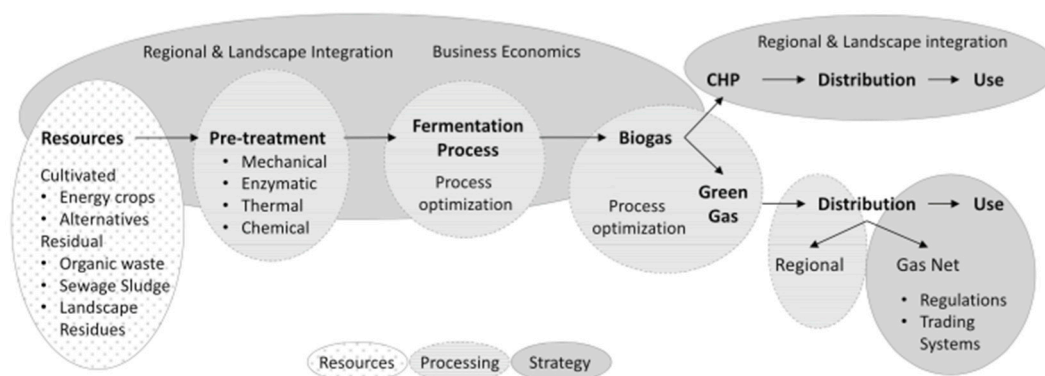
Regional & Landscape Integration

Business Economics

Regional & Landscape integration

CHP → Distribution → Use

Resources

Cultivated
• Energy crops
• Alternatives
Residual
• Organic waste
• Sewage Sludge
• Landscape Residues

Pre-treatment
• Mechanical
• Enzymatic
• Thermal
• Chemical

Fermentation Process

Process optimization

Biogas

Green Gas

Process optimization

Distribution → Use

Regional

Gas Net
• Regulations
• Trading Systems

Resources Processing Strategy